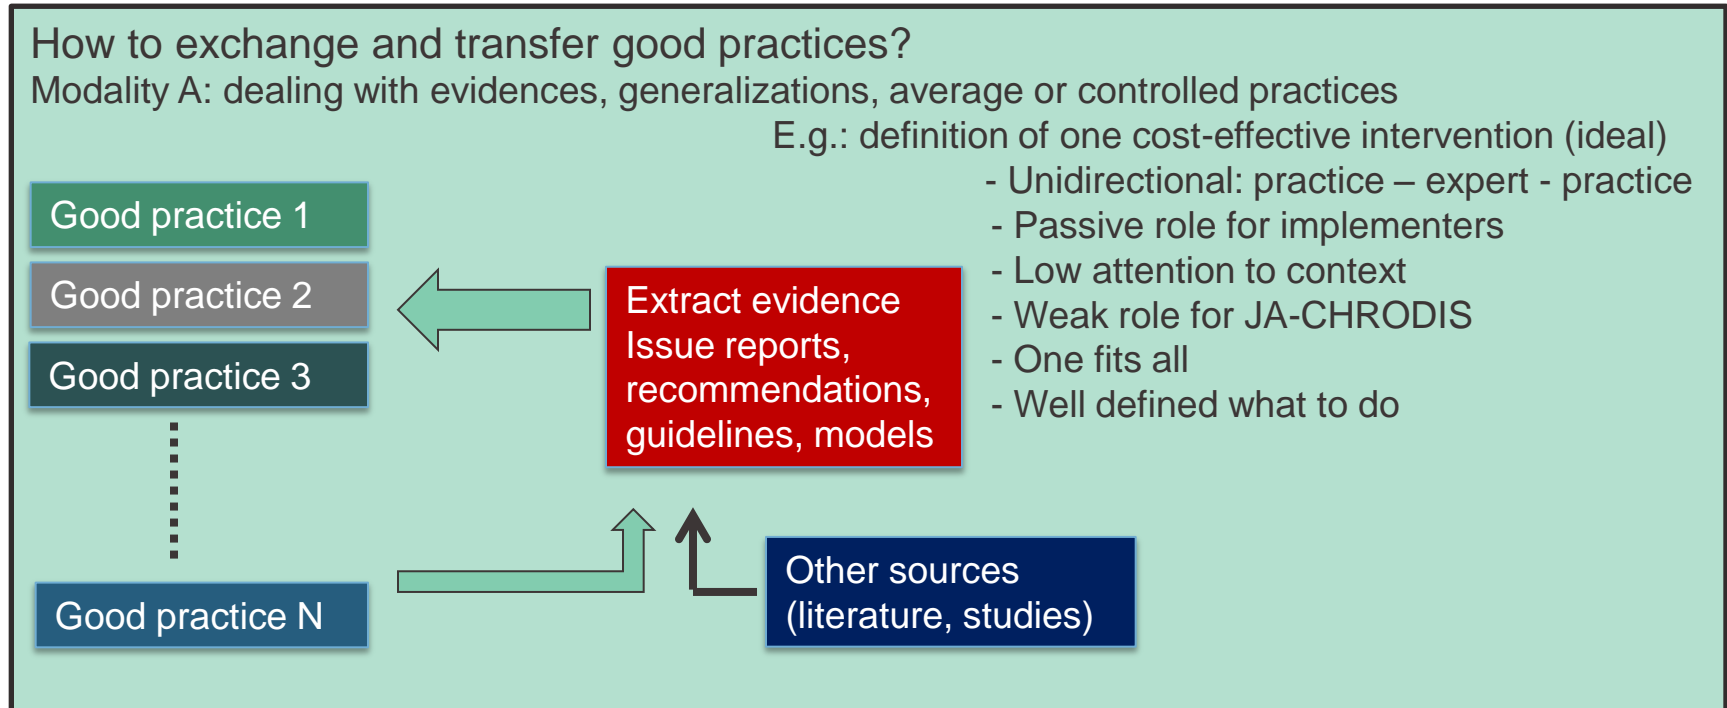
How to exchange and transfer good practices?
Modality A: dealing with evidences, generalizations, average or controlled practices

E.g.: definition of one cost-effective intervention (ideal)
- Unidirectional: practice – expert - practice
- Passive role for implementers
- Low attention to context
- Weak role for JA-CHRODIS
- One fits all
- Well defined what to do

Good practice 1

Good practice 2

Good practice 3

Good practice N

Extract evidence
Issue reports, recommendations, guidelines, models

Other sources (literature, studies)